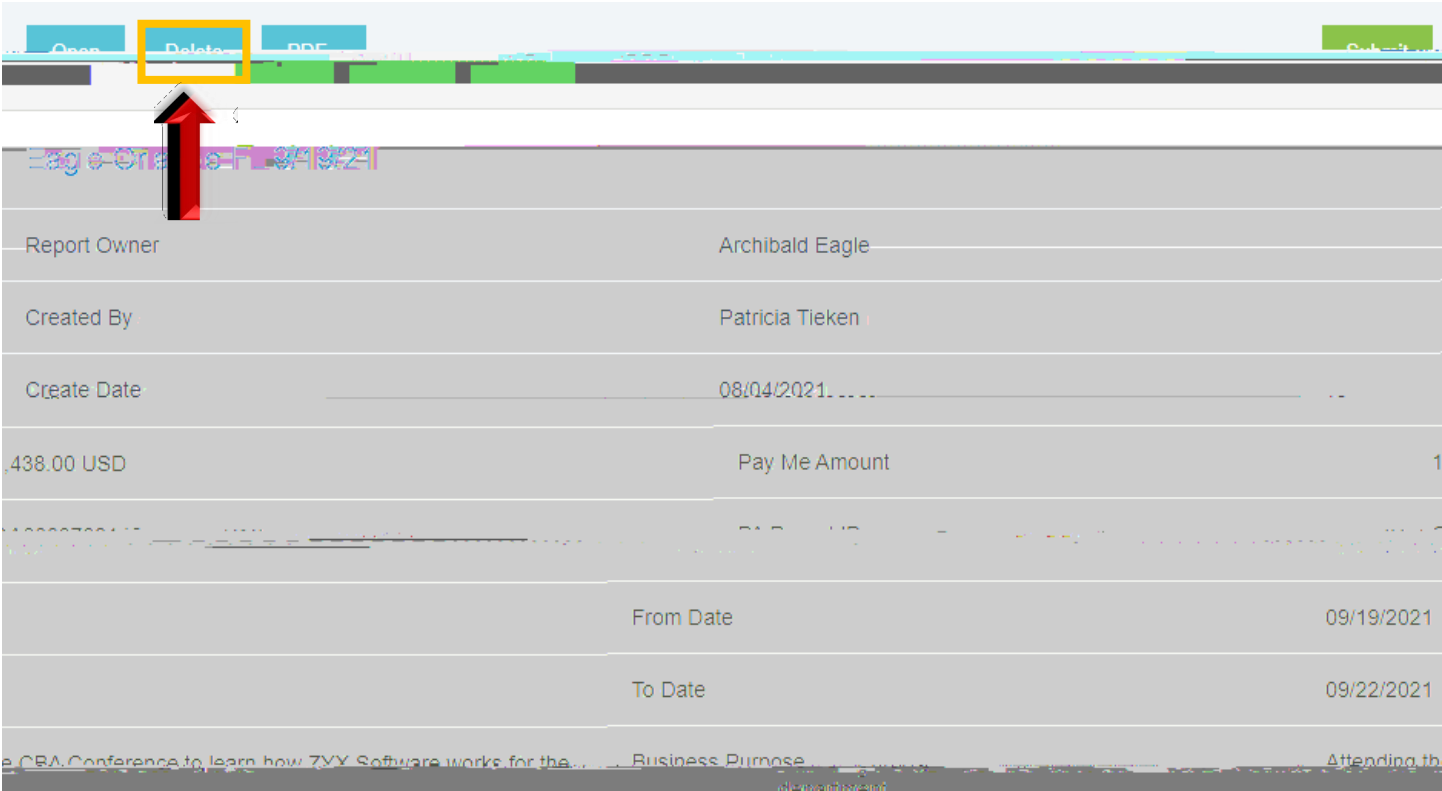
Open Delete PDF Submit

Eagle-Orlando-FL-3/19/21

Report Owner Archibald Eagle

Created By Patricia Tieken

Create Date 08/04/2021

,438.00 USD Pay Me Amount 1

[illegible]

From Date 09/19/2021

To Date 09/22/2021

e CBA Conference to learn how ZYX Software works for the... Business Purpose Attending th